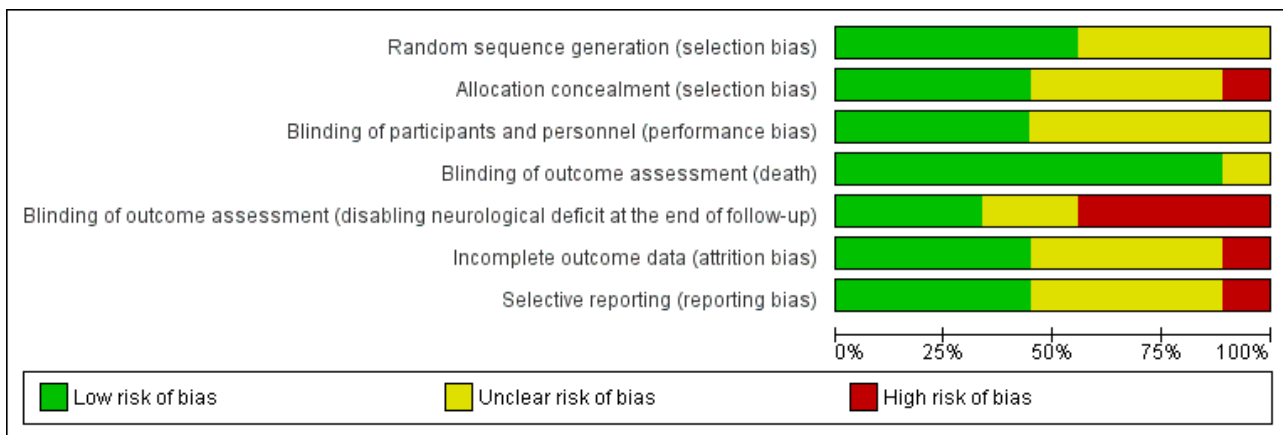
Random sequence generation (selection bias)
Allocation concealment (selection bias)
Blinding of participants and personnel (performance bias)
Blinding of outcome assessment (death)
Blinding of outcome assessment (disabling neurological deficit at the end of follow-up)
Incomplete outcome data (attrition bias)
Selective reporting (reporting bias)

0% 25% 50% 75% 100%

Low risk of bias
Unclear risk of bias
High risk of bias